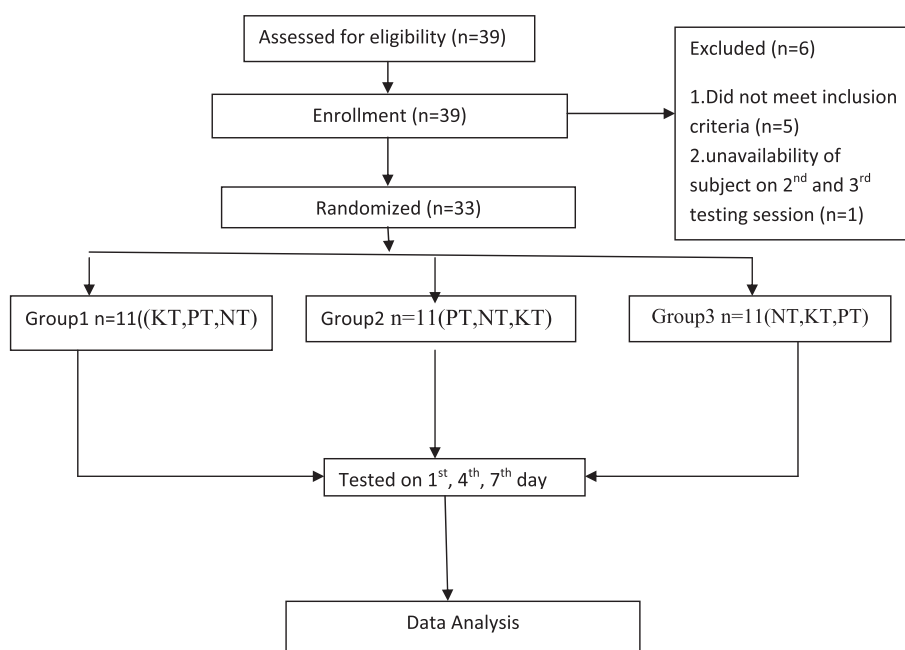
Assessed for eligibility (n=39)

Enrollment (n=39)

Excluded (n=6)

1.Did not meet inclusion criteria (n=5)
2.unavailability of subject on 2$^{nd}$ and 3$^{rd}$ testing session (n=1)

Randomized (n=33)

Group1 n=11((KT,PT,NT)

Group2 n=11(PT,NT,KT)

Group3 n=11(NT,KT,PT)

Tested on 1$^{st}$, 4$^{th}$, 7$^{th}$ day

Data Analysis